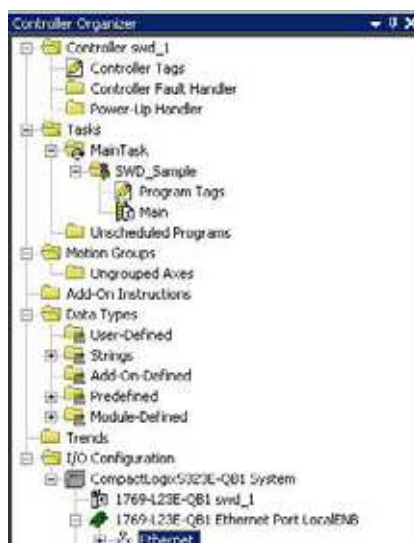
Controller Organizer
Controller swd_1
Controller Tags
Controller Fault Handler
Power-Up Handler
Tasks
MainTask
SWD_Sample
Program Tags
Main
Unscheduled Programs
Motion Groups
Ungrouped Axes
Add-On Instructions
Data Types
User-Defined
Strings
Add-On-Defined
Predefined
Module-Defined
Trends
I/O Configuration
CompactLogix5323E-QB1 System
1769-L23E-QB1 swd_1
1769-L23E-QB1 Ethernet Port LocalENB
Ethernet